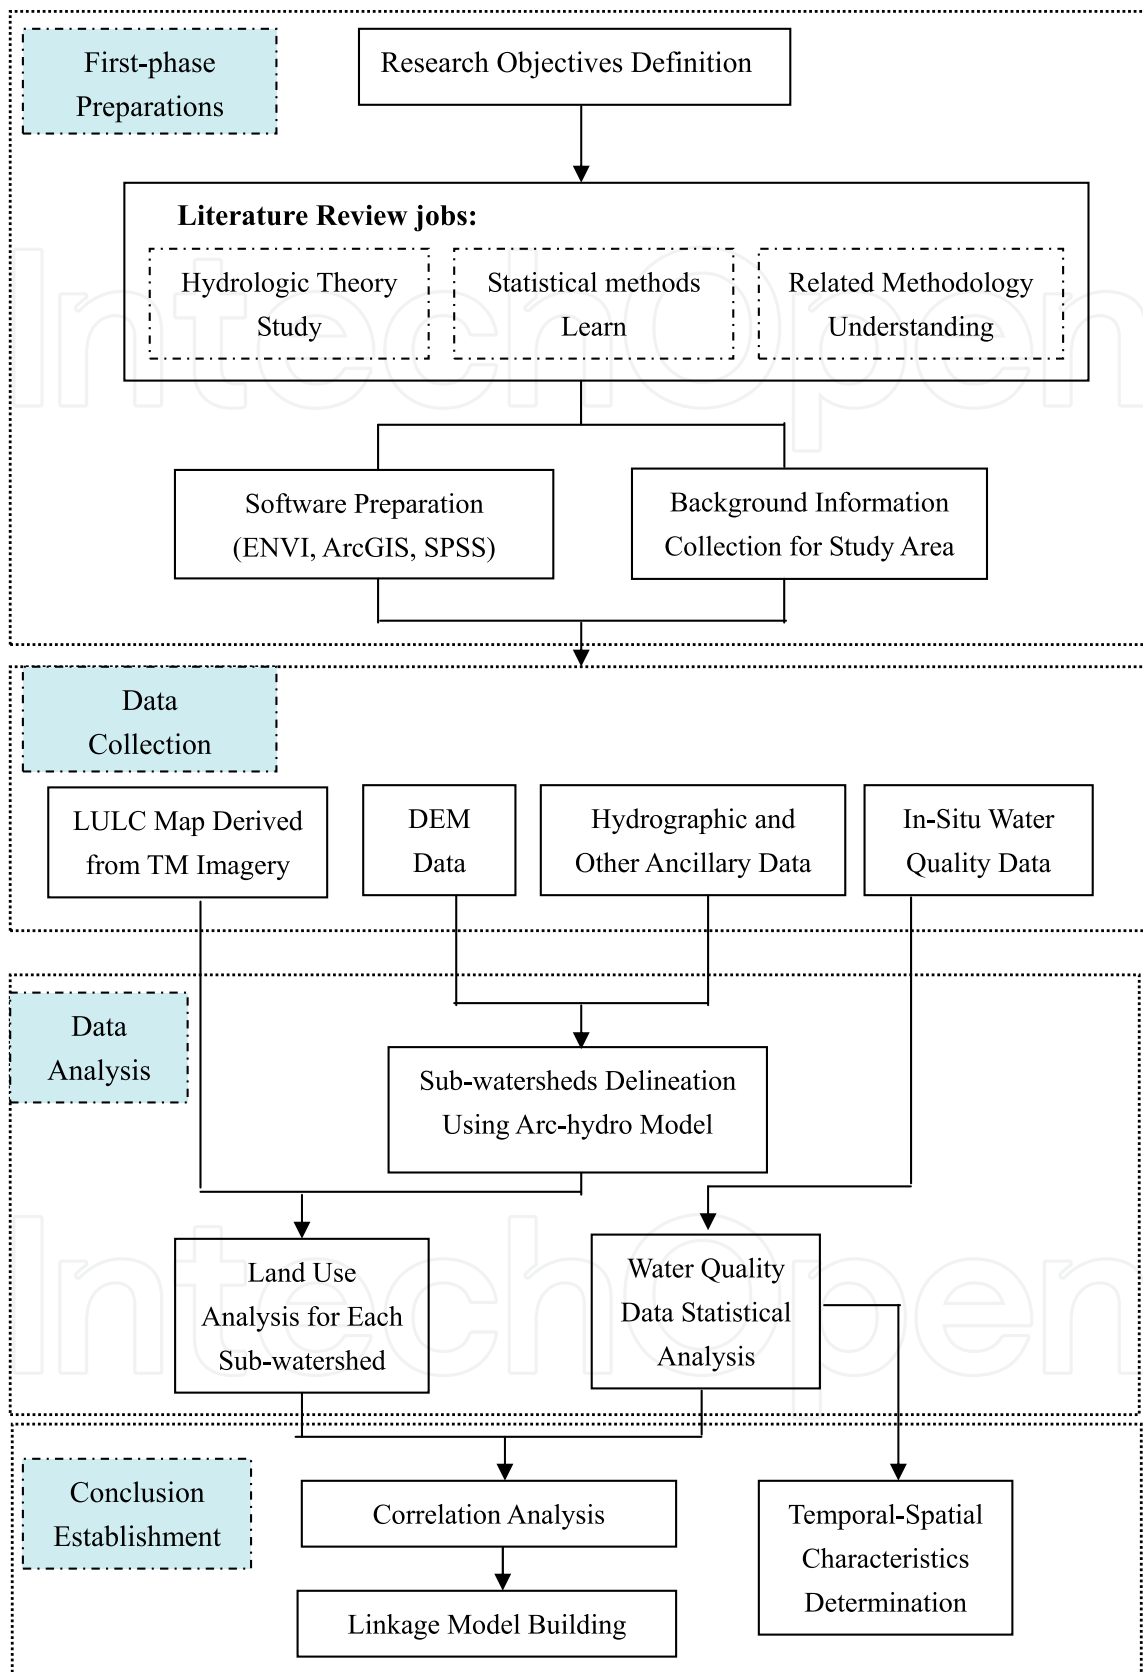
First-phase Preparations

Research Objectives Definition

Literature Review jobs:

Hydrologic Theory Study

Statistical methods Learn

Related Methodology Understanding

Software Preparation (ENVI, ArcGIS, SPSS)

Background Information Collection for Study Area

Data Collection

LULC Map Derived from TM Imagery

DEM Data

Hydrographic and Other Ancillary Data

In-Situ Water Quality Data

Data Analysis

Sub-watersheds Delineation Using Arc-hydro Model

Land Use Analysis for Each Sub-watershed

Water Quality Data Statistical Analysis

Conclusion Establishment

Correlation Analysis

Temporal-Spatial Characteristics Determination

Linkage Model Building